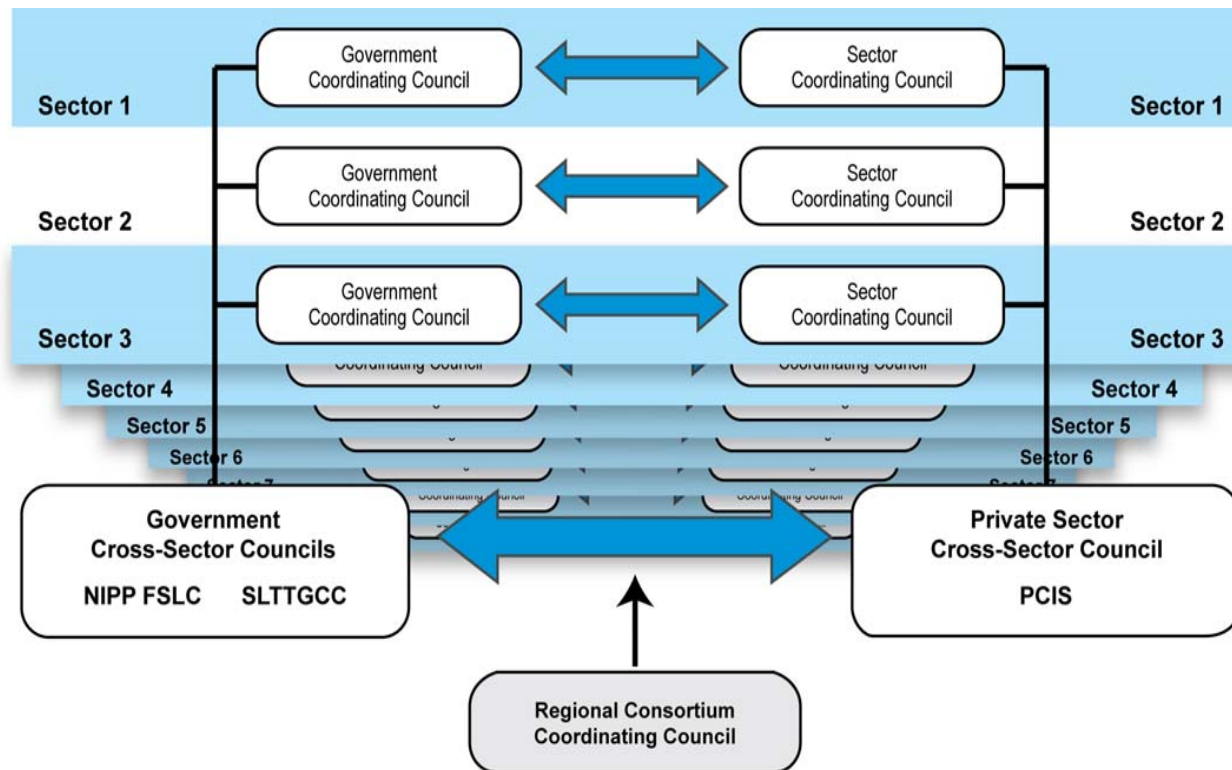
Government Coordinating Council

Sector Coordinating Council

Sector 1

Sector 1

Government Coordinating Council

Sector Coordinating Council

Sector 2

Sector 2

Government Coordinating Council

Sector Coordinating Council

Sector 3

Sector 3

Coordinating Council

Coordinating Council

Sector 4

Sector 4

Sector 5

Sector 5

Sector 6

Sector 6

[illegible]

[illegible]

Coordinating Council

Coordinating Council

Government Cross-Sector Councils

NIPP FSLC SLTTGCC

Private Sector Cross-Sector Council

PCIS

Regional Consortium Coordinating Council